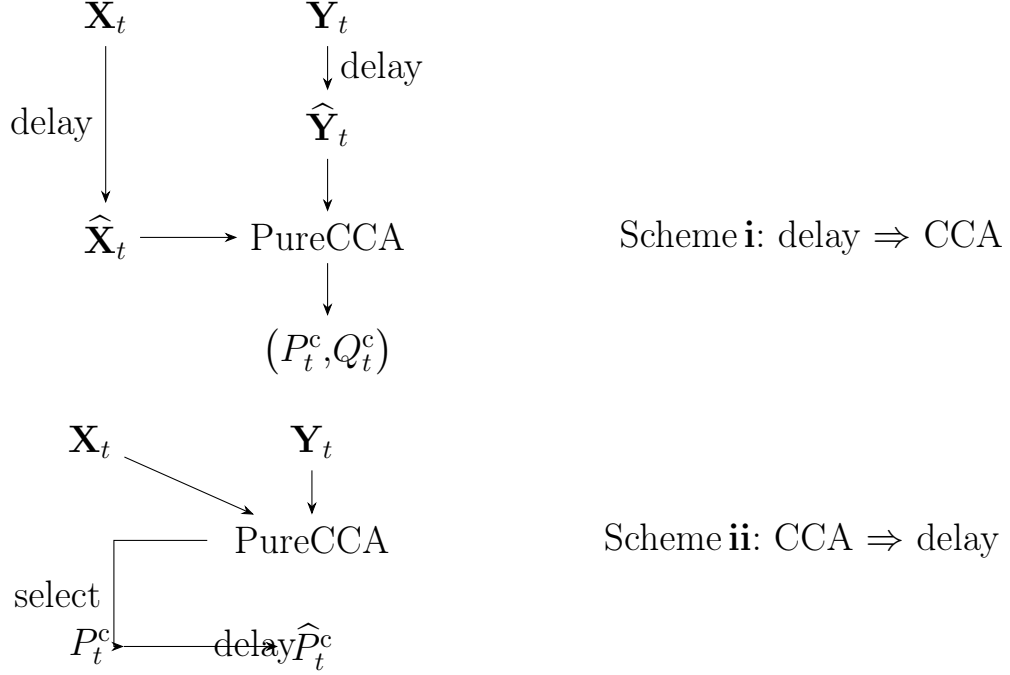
$\mathbf{X}_t$

$\mathbf{Y}_t$

delay

delay

$\widehat{\mathbf{Y}}_t$

$\widehat{\mathbf{X}}_t$

PureCCA

Scheme **i**: delay $\Rightarrow$ CCA

$(P_t^{\mathrm{c}}, Q_t^{\mathrm{c}})$

$\mathbf{X}_t$

$\mathbf{Y}_t$

PureCCA

Scheme **ii**: CCA $\Rightarrow$ delay

select

$P_t^{\mathrm{c}}$

delay

$\widehat{P}_t^{\mathrm{c}}$